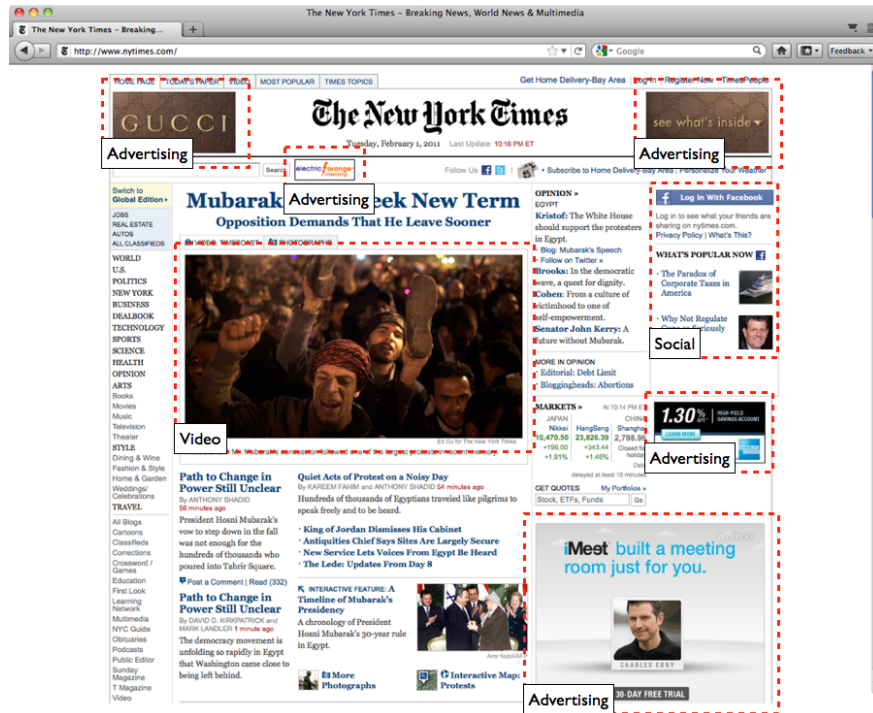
The New York Times - Breaking News, World News & Multimedia

The New York Times - Breaking... +

http://www.nytimes.com/ Google Feedback

HOME PAGE TODAY'S PAPER VIDEO MOST POPULAR TIMES TOPICS Get Home Delivery-Bay Area Log In Register Now TimesPeople

GUCCI

Advertising

The New York Times

Tuesday, February 1, 2011 Last Update: 10:16 PM ET

see what's inside

Advertising

Search electric orange

Advertising

Follow Us Subscribe to Home Delivery-Bay Area | Personalize Your Weather

Switch to Global Edition

JOBS
REAL ESTATE
AUTOS
ALL CLASSIFIEDS

WORLD
U.S.
POLITICS
NEW YORK
BUSINESS
DEALBOOK
TECHNOLOGY
SPORTS
SCIENCE
HEALTH
OPINION
ARTS
Books
Movies
Music
Television
Theater
STYLE
Dining & Wine
Fashion & Style
Home & Garden
Weddings/ Celebrations
TRAVEL

All Blogs
Cartoons
Classifieds
Corrections
Crossword / Games
Education
First Look
Learning Network
Multimedia
NYC Guide
Obituaries
Podcasts
Public Editor
Sunday Magazine
T Magazine
Video

Mubarak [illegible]eek New Term

Opposition Demands That He Leave Sooner

VIDEO SLIDESHOW PHOTOGRAPHS

Video

Ed Ou for The New York Times

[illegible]

Path to Change in Power Still Unclear
By ANTHONY SHADID
58 minutes ago
President Hosni Mubarak's vow to step down in the fall was not enough for the hundreds of thousands who poured into Tahrir Square.

Post a Comment | Read (332)

Path to Change in Power Still Unclear
By DAVID D. KIRKPATRICK and MARK LANDLER 1 minute ago
The democracy movement is unfolding so rapidly in Egypt that Washington came close to being left behind.

Quiet Acts of Protest on a Noisy Day
By KAREEM FAHIM and ANTHONY SHADID 54 minutes ago
Hundreds of thousands of Egyptians traveled like pilgrims to speak freely and to be heard.

King of Jordan Dismisses His Cabinet
Antiquities Chief Says Sites Are Largely Secure
New Service Lets Voices From Egypt Be Heard
The Lede: Updates From Day 8

INTERACTIVE FEATURE: A Timeline of Mubarak's Presidency
A chronology of President Hosni Mubarak's 30-year rule in Egypt.

Amr Nabil/AP

More Photographs

Interactive Map: Protests

OPINION »
EGYPT
Kristof: The White House should support the protesters in Egypt.
Blog: Mubarak's Speech
Follow on Twitter »
Brooks: In the democratic wave, a quest for dignity.
Cohen: From a culture of victimhood to one of self-empowerment.
Senator John Kerry: A future without Mubarak.

MORE IN OPINION
Editorial: Debt Limit
Bloggingheads: Abortions

MARKETS » At 10:14 PM E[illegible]

| JAPAN | | CHINA |
|---|---|---|
| Nikkei | HangSeng | Shangha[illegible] |
| 10,470.50 | 23,826.39 | 2,798.9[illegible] |
| +196.00 | +343.44 | Closed fo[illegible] |
| +1.91% | +1.46% | holida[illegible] |

Data delayed at least 15 minut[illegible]

GET QUOTES My Portfolios »
Stock, ETFs, Funds Go

Log In With Facebook
Log in to see what your friends are sharing on nytimes.com. Privacy Policy | What's This?

WHAT'S POPULAR NOW
The Paradox of Corporate Taxes in America
Why Not Regulate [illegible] Seriously

Social

1.30% HIGH-YIELD SAVINGS ACCOUNT
LEARN MORE

Advertising

iMeet built a meeting room just for you.

CHARLES EBBY

30-DAY FREE TRIAL

Advertising